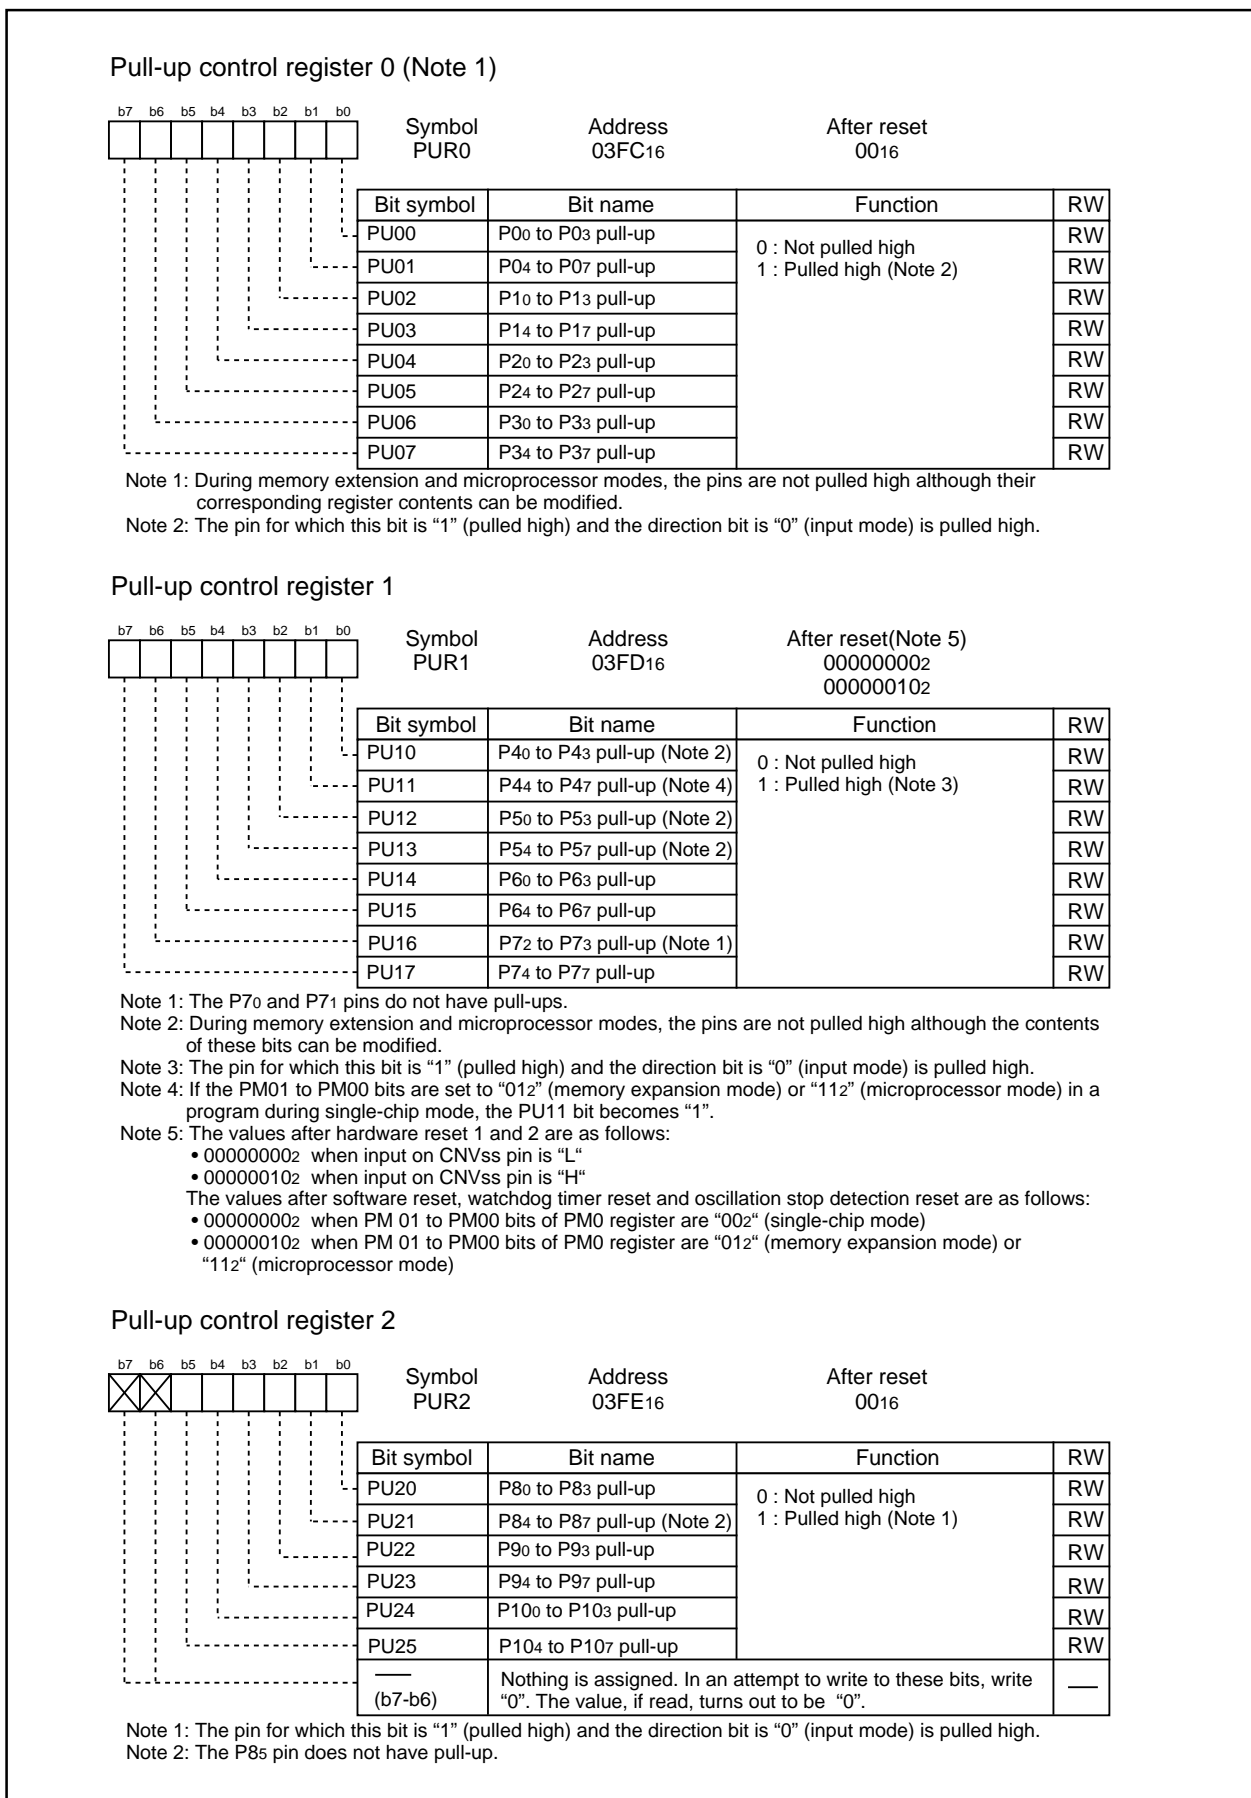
Pull-up control register 0 (Note 1)

b7 b6 b5 b4 b3 b2 b1 b0

Symbol PUR0

Address $03FC_{16}$

After reset $00_{16}$

| Bit symbol | Bit name | Function | RW |
|---|---|---|---|
| PU00 | $P0_0$ to $P0_3$ pull-up | 0 : Not pulled high 1 : Pulled high (Note 2) | RW |
| PU01 | $P0_4$ to $P0_7$ pull-up | | RW |
| PU02 | $P1_0$ to $P1_3$ pull-up | | RW |
| PU03 | $P1_4$ to $P1_7$ pull-up | | RW |
| PU04 | $P2_0$ to $P2_3$ pull-up | | RW |
| PU05 | $P2_4$ to $P2_7$ pull-up | | RW |
| PU06 | $P3_0$ to $P3_3$ pull-up | | RW |
| PU07 | $P3_4$ to $P3_7$ pull-up | | RW |

Note 1: During memory extension and microprocessor modes, the pins are not pulled high although their corresponding register contents can be modified.
Note 2: The pin for which this bit is "1" (pulled high) and the direction bit is "0" (input mode) is pulled high.

Pull-up control register 1

b7 b6 b5 b4 b3 b2 b1 b0

Symbol PUR1

Address $03FD_{16}$

After reset(Note 5) $00000000_2$ $00000010_2$

| Bit symbol | Bit name | Function | RW |
|---|---|---|---|
| PU10 | $P4_0$ to $P4_3$ pull-up (Note 2) | 0 : Not pulled high 1 : Pulled high (Note 3) | RW |
| PU11 | $P4_4$ to $P4_7$ pull-up (Note 4) | | RW |
| PU12 | $P5_0$ to $P5_3$ pull-up (Note 2) | | RW |
| PU13 | $P5_4$ to $P5_7$ pull-up (Note 2) | | RW |
| PU14 | $P6_0$ to $P6_3$ pull-up | | RW |
| PU15 | $P6_4$ to $P6_7$ pull-up | | RW |
| PU16 | $P7_2$ to $P7_3$ pull-up (Note 1) | | RW |
| PU17 | $P7_4$ to $P7_7$ pull-up | | RW |

Note 1: The $P7_0$ and $P7_1$ pins do not have pull-ups.
Note 2: During memory extension and microprocessor modes, the pins are not pulled high although the contents of these bits can be modified.
Note 3: The pin for which this bit is "1" (pulled high) and the direction bit is "0" (input mode) is pulled high.
Note 4: If the PM01 to PM00 bits are set to "$01_2$" (memory expansion mode) or "$11_2$" (microprocessor mode) in a program during single-chip mode, the PU11 bit becomes "1".
Note 5: The values after hardware reset 1 and 2 are as follows:
• $00000000_2$ when input on CNVss pin is "L"
• $00000010_2$ when input on CNVss pin is "H"
The values after software reset, watchdog timer reset and oscillation stop detection reset are as follows:
• $00000000_2$ when PM 01 to PM00 bits of PM0 register are "$00_2$" (single-chip mode)
• $00000010_2$ when PM 01 to PM00 bits of PM0 register are "$01_2$" (memory expansion mode) or "$11_2$" (microprocessor mode)

Pull-up control register 2

b7 b6 b5 b4 b3 b2 b1 b0

Symbol PUR2

Address $03FE_{16}$

After reset $00_{16}$

| Bit symbol | Bit name | Function | RW |
|---|---|---|---|
| PU20 | $P8_0$ to $P8_3$ pull-up | 0 : Not pulled high 1 : Pulled high (Note 1) | RW |
| PU21 | $P8_4$ to $P8_7$ pull-up (Note 2) | | RW |
| PU22 | $P9_0$ to $P9_3$ pull-up | | RW |
| PU23 | $P9_4$ to $P9_7$ pull-up | | RW |
| PU24 | $P10_0$ to $P10_3$ pull-up | | RW |
| PU25 | $P10_4$ to $P10_7$ pull-up | | RW |
| — (b7-b6) | Nothing is assigned. In an attempt to write to these bits, write "0". The value, if read, turns out to be "0". | | — |

Note 1: The pin for which this bit is "1" (pulled high) and the direction bit is "0" (input mode) is pulled high.
Note 2: The $P8_5$ pin does not have pull-up.